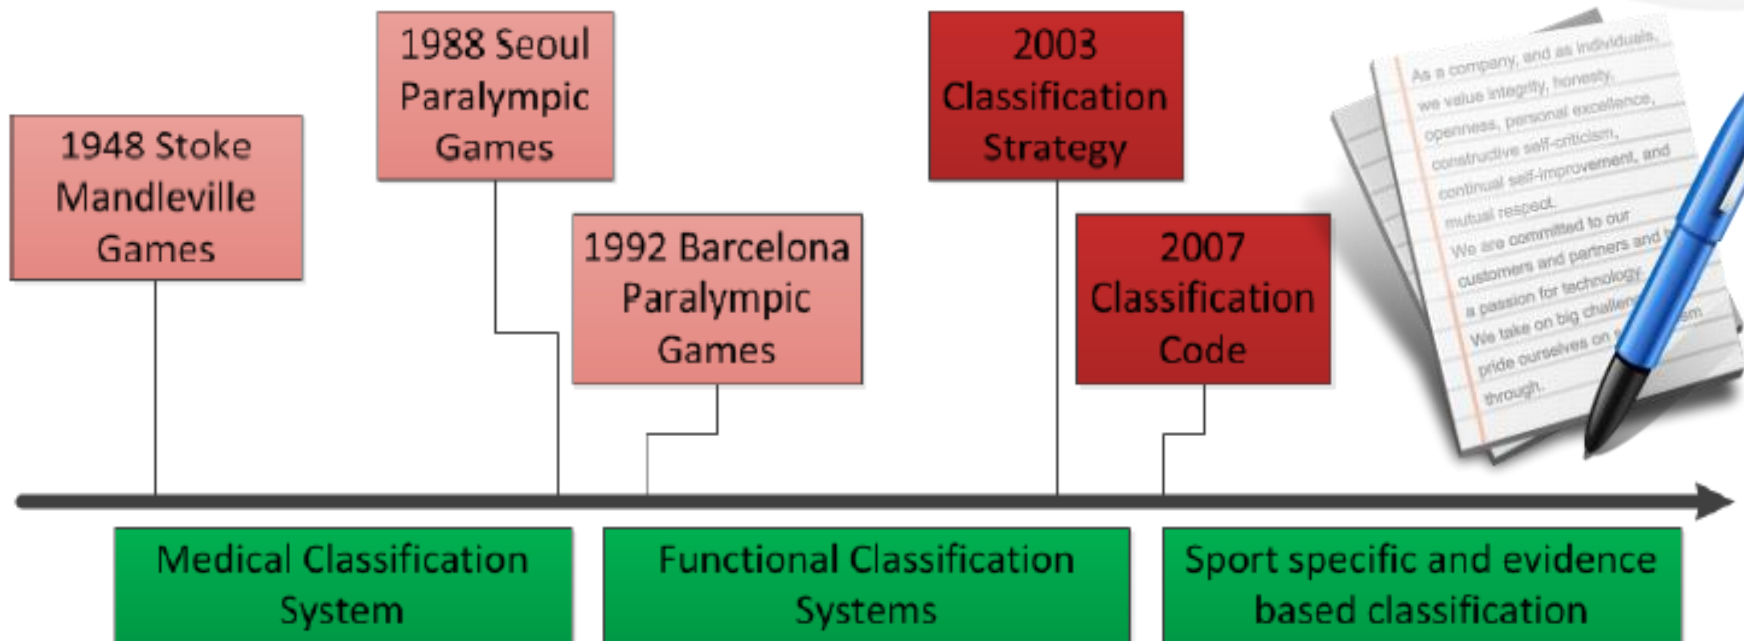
1948 Stoke Mandleville Games

1988 Seoul Paralympic Games

1992 Barcelona Paralympic Games

2003 Classification Strategy

2007 Classification Code

As a company, and as individuals, we value integrity, honesty, openness, personal excellence, constructive self-criticism, continual self-improvement, and mutual respect. We are committed to our customers and partners and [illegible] a passion for technology. We take on big challen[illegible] pride ourselves on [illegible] through.

Medical Classification System

Functional Classification Systems

Sport specific and evidence based classification